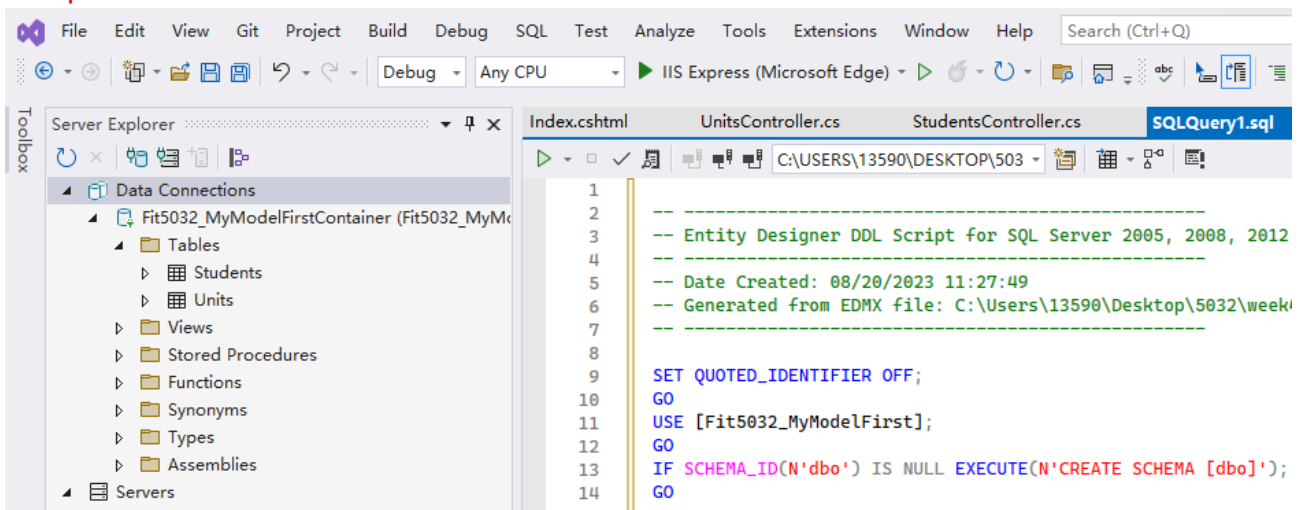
File Edit View Git Project Build Debug SQL Test Analyze Tools Extensions Window Help Search (Ctrl+Q)

Debug Any CPU IIS Express (Microsoft Edge)

Toolbox

Server Explorer

Data Connections
Fit5032_MyModelFirstContainer (Fit5032_MyMo
Tables
Students
Units
Views
Stored Procedures
Functions
Synonyms
Types
Assemblies
Servers

Index.cshtml UnitsController.cs StudentsController.cs SQLQuery1.sql

C:\USERS\13590\DESKTOP\503

1
2 -- --------------------------------------------------
3 -- Entity Designer DDL Script for SQL Server 2005, 2008, 2012
4 -- --------------------------------------------------
5 -- Date Created: 08/20/2023 11:27:49
6 -- Generated from EDMX file: C:\Users\13590\Desktop\5032\week4
7 -- --------------------------------------------------
8
9 SET QUOTED_IDENTIFIER OFF;
10 GO
11 USE [Fit5032_MyModelFirst];
12 GO
13 IF SCHEMA_ID(N'dbo') IS NULL EXECUTE(N'CREATE SCHEMA [dbo]');
14 GO